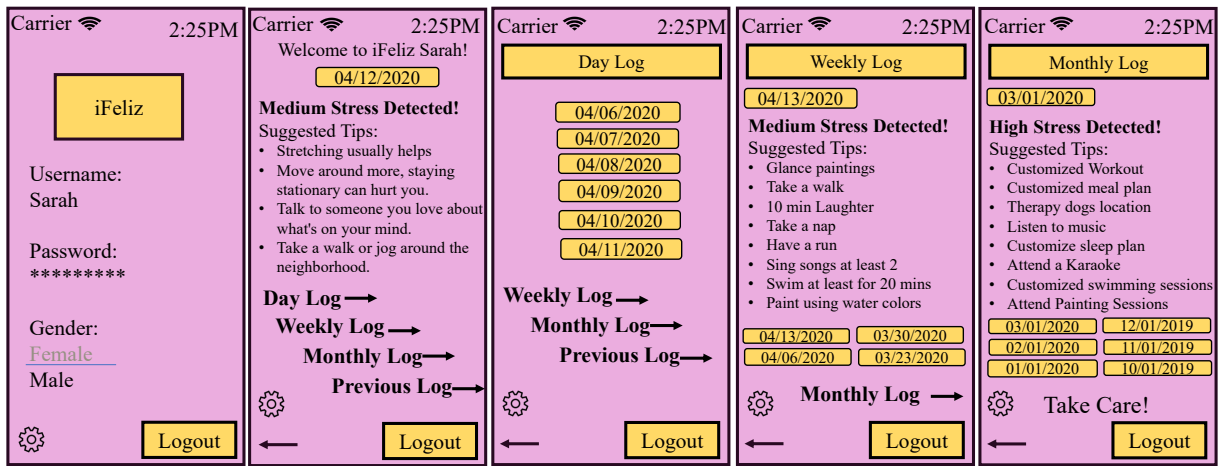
Carrier 2:25PM

iFeliz

Username:
Sarah

Password:
*********

Gender:
Female
Male

Logout

Carrier 2:25PM

Welcome to iFeliz Sarah!

04/12/2020

**Medium Stress Detected!**
Suggested Tips:
• Stretching usually helps
• Move around more, staying stationary can hurt you.
• Talk to someone you love about what's on your mind.
• Take a walk or jog around the neighborhood.

**Day Log**
**Weekly Log**
**Monthly Log**
**Previous Log**

Logout

Carrier 2:25PM

Day Log

04/06/2020
04/07/2020
04/08/2020
04/09/2020
04/10/2020
04/11/2020

**Weekly Log**
**Monthly Log**
**Previous Log**

Logout

Carrier 2:25PM

Weekly Log

04/13/2020

**Medium Stress Detected!**
Suggested Tips:
• Glance paintings
• Take a walk
• 10 min Laughter
• Take a nap
• Have a run
• Sing songs at least 2
• Swim at least for 20 mins
• Paint using water colors

04/13/2020 03/30/2020
04/06/2020 03/23/2020

**Monthly Log**

Logout

Carrier 2:25PM

Monthly Log

03/01/2020

**High Stress Detected!**
Suggested Tips:
• Customized Workout
• Customized meal plan
• Therapy dogs location
• Listen to music
• Customize sleep plan
• Attend a Karaoke
• Customized swimming sessions
• Attend Painting Sessions

03/01/2020 12/01/2019
02/01/2020 11/01/2019
01/01/2020 10/01/2019

Take Care!

Logout